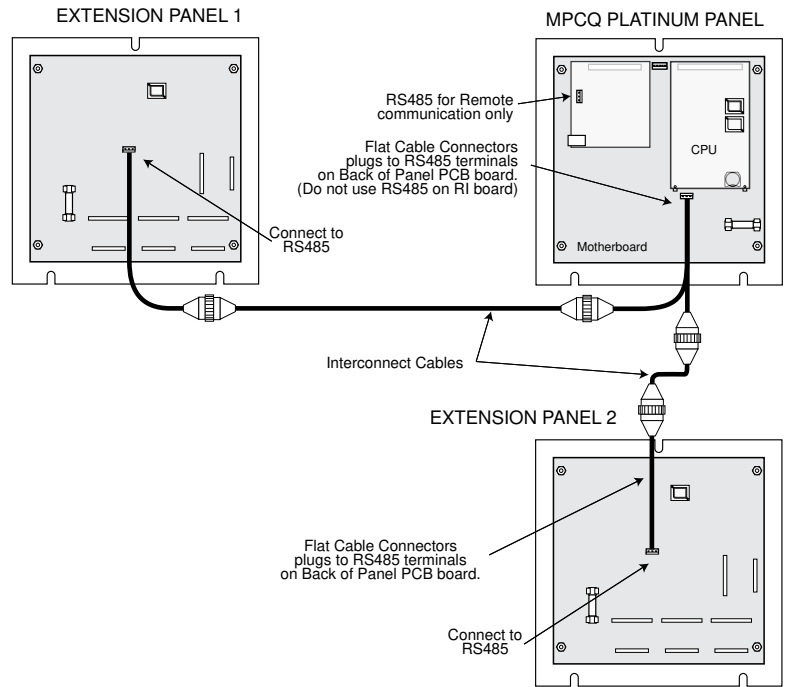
EXTENSION PANEL 1

MPCQ PLATINUM PANEL

RS485 for Remote communication only

Flat Cable Connectors plugs to RS485 terminals on Back of Panel PCB board. (Do not use RS485 on RI board)

CPU

Connect to RS485

Motherboard

Interconnect Cables

EXTENSION PANEL 2

Flat Cable Connectors plugs to RS485 terminals on Back of Panel PCB board.

Connect to RS485